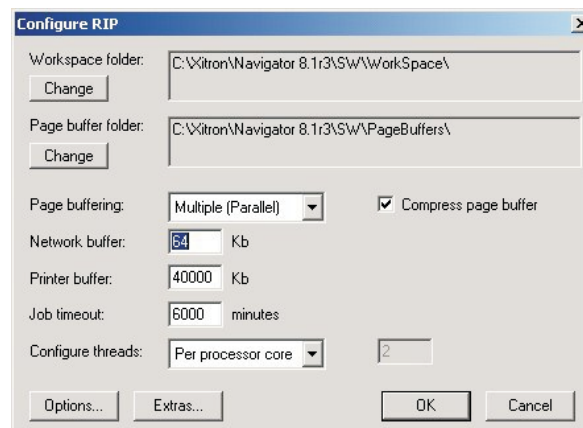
Configure RIP

x

Workspace folder:

Change

C:\Xitron\Navigator 8.1r3\SW\WorkSpace\

Page buffer folder:

Change

C:\Xitron\Navigator 8.1r3\SW\PageBuffers\

Page buffering:

Multiple (Parallel)

Compress page buffer

Network buffer:

64

Kb

Printer buffer:

40000

Kb

Job timeout:

6000

minutes

Configure threads:

Per processor core

2

Options...

Extras...

OK

Cancel